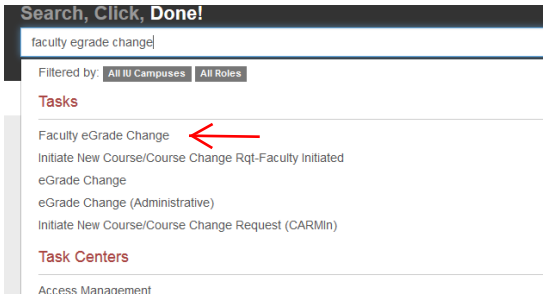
Search, Click, Done!

faculty egrade change

Filtered by: All IU Campuses All Roles

Tasks

Faculty eGrade Change

Initiate New Course/Course Change Rqt-Faculty Initiated

eGrade Change

eGrade Change (Administrative)

Initiate New Course/Course Change Request (CARMIn)

Task Centers

Access Management